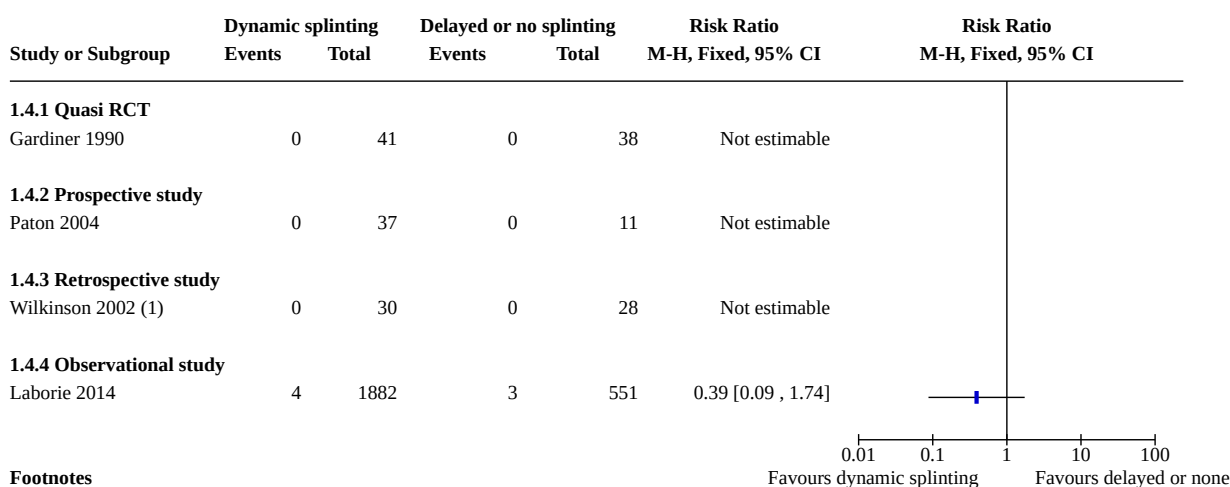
| Study or Subgroup | Dynamic splinting Events | Dynamic splinting Total | Delayed or no splinting Events | Delayed or no splinting Total | Risk Ratio M-H, Fixed, 95% CI |
|---|---|---|---|---|---|
| **1.4.1 Quasi RCT** | | | | | |
| Gardiner 1990 | 0 | 41 | 0 | 38 | Not estimable |
| **1.4.2 Prospective study** | | | | | |
| Paton 2004 | 0 | 37 | 0 | 11 | Not estimable |
| **1.4.3 Retrospective study** | | | | | |
| Wilkinson 2002 (1) | 0 | 30 | 0 | 28 | Not estimable |
| **1.4.4 Observational study** | | | | | |
| Laborie 2014 | 4 | 1882 | 3 | 551 | 0.39 [0.09 , 1.74] |

Risk Ratio
M-H, Fixed, 95% CI

0.01 0.1 1 10 100
Favours dynamic splinting Favours delayed or none

**Footnotes**